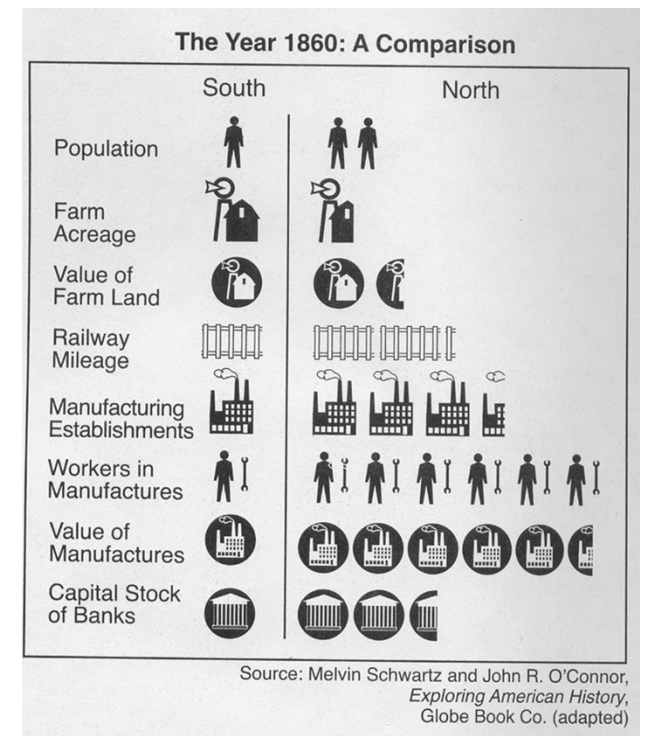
The Year 1860: A Comparison

South

North

Population

Farm Acreage

Value of Farm Land

Railway Mileage

Manufacturing Establishments

Workers in Manufactures

Value of Manufactures

Capital Stock of Banks

Source: Melvin Schwartz and John R. O'Connor, *Exploring American History*, Globe Book Co. (adapted)